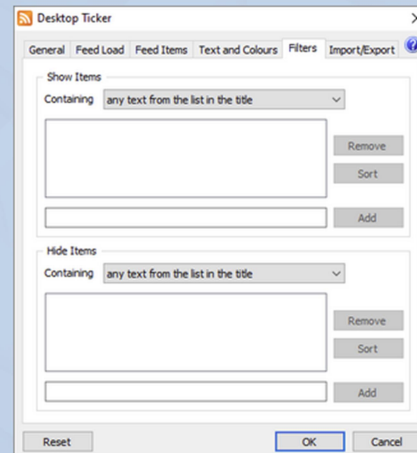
Desktop Ticker

General | Feed Load | Feed Items | Text and Colours | Filters | Import/Export

Show Items

Containing any text from the list in the title

Remove

Sort

Add

Hide Items

Containing any text from the list in the title

Remove

Sort

Add

Reset

OK

Cancel